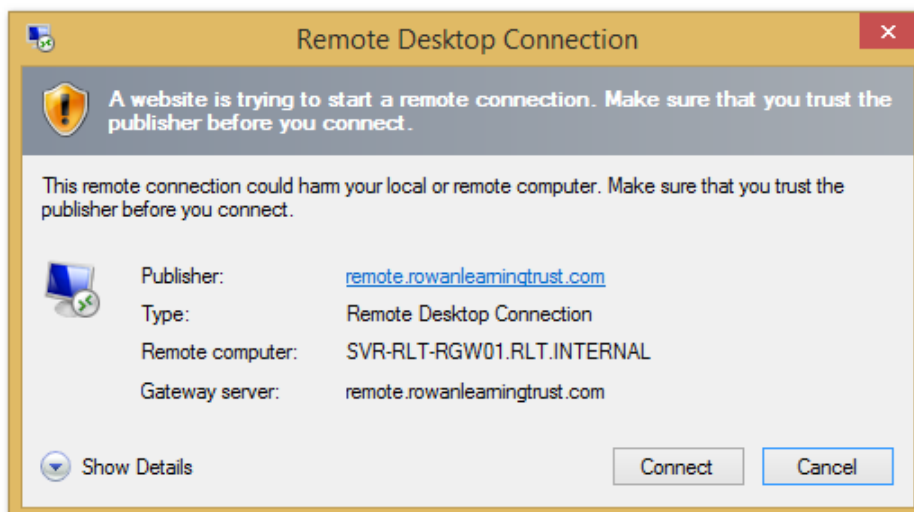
Remote Desktop Connection

A website is trying to start a remote connection. Make sure that you trust the publisher before you connect.

This remote connection could harm your local or remote computer. Make sure that you trust the publisher before you connect.

| | |
|---|---|
| Publisher: | remote.rowanlearningtrust.com |
| Type: | Remote Desktop Connection |
| Remote computer: | SVR-RLT-RGW01.RLT.INTERNAL |
| Gateway server: | remote.rowanlearningtrust.com |

Show Details

Connect

Cancel